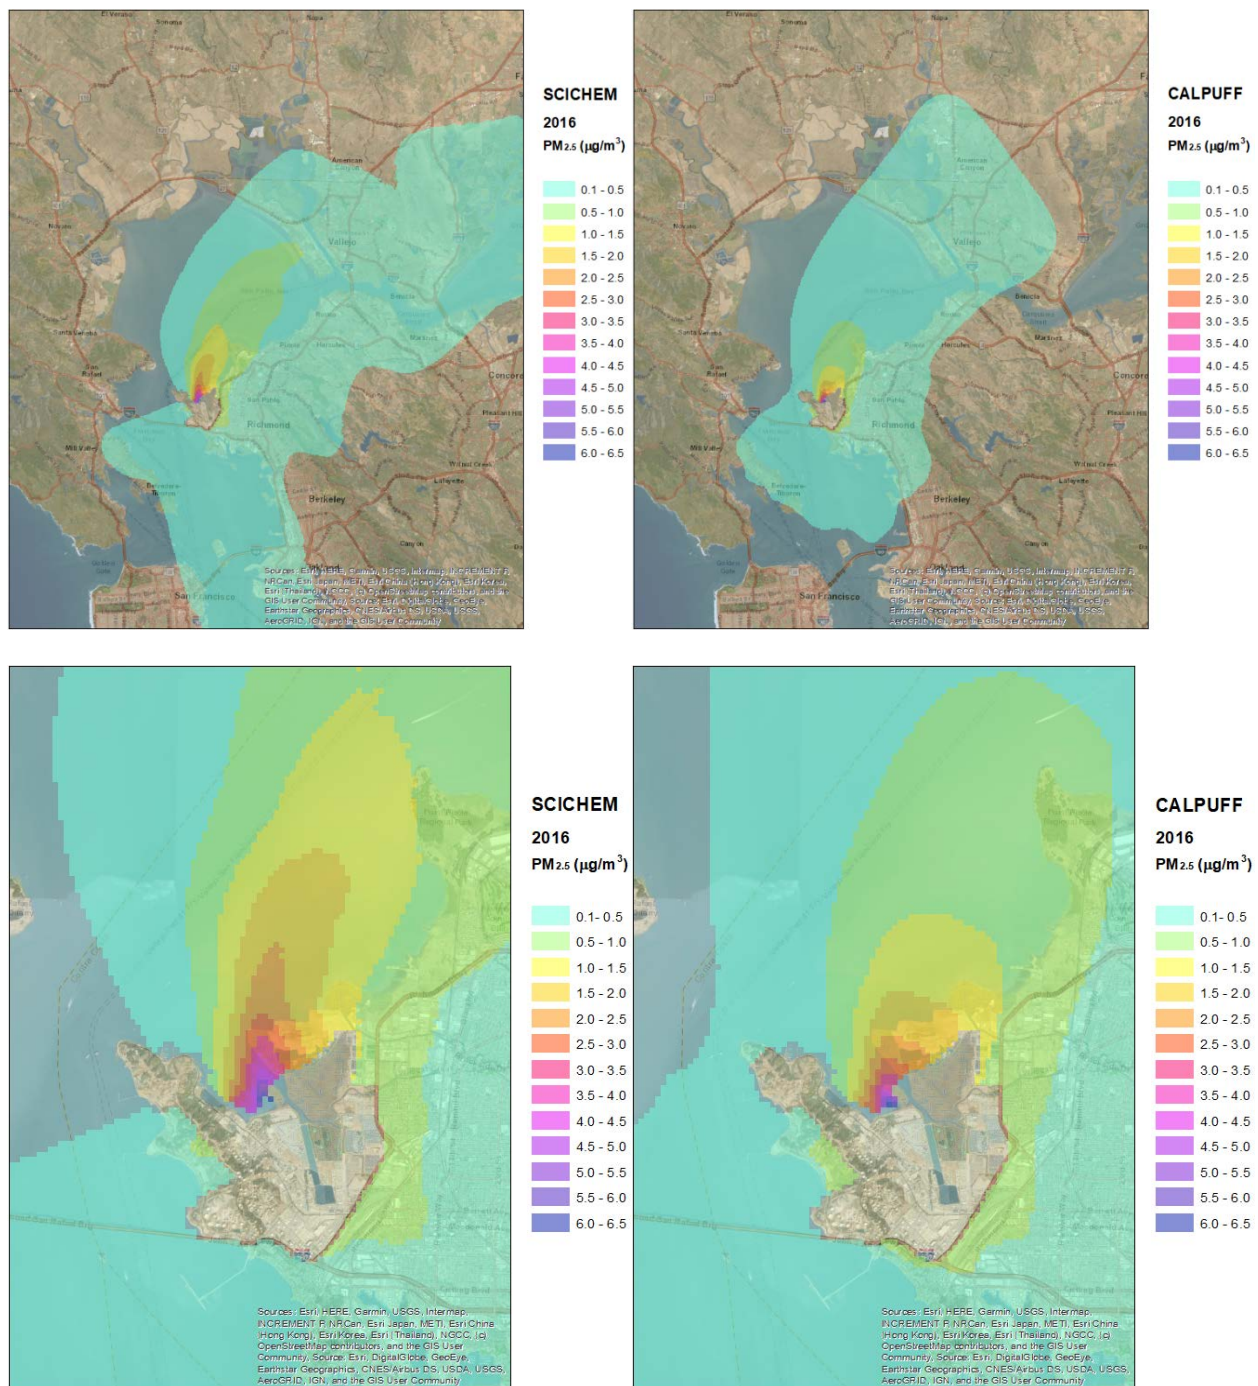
SCICHEM
2016
PM$_{2.5}$ ($\mu g/m^3$)

0.1 - 0.5
0.5 - 1.0
1.0 - 1.5
1.5 - 2.0
2.0 - 2.5
2.5 - 3.0
3.0 - 3.5
3.5 - 4.0
4.0 - 4.5
4.5 - 5.0
5.0 - 5.5
5.5 - 6.0
6.0 - 6.5

El Verano
Sonoma
Napa
American Canyon
Novato
Vallejo
Benicia
Santa Venetia
San Rafael
Pinole
Hercules
Martinez
Concord
Richmond
Pleasant Hill
Mill Valley
Walnut Creek
Lafayette
Belvedere Tiburon
Berkeley
San Francisco

Sources: Esri, HERE, Garmin, USGS, Intermap, INCREMENT P, NRCan, Esri Japan, METI, Esri China (Hong Kong), Esri Korea, Esri (Thailand), NGCC, (c) OpenStreetMap contributors, and the GIS User Community, Source: Esri, DigitalGlobe, GeoEye, Earthstar Geographics, CNES/Airbus DS, USDA, USGS, AeroGRID, IGN, and the GIS User Community

CALPUFF
2016
PM$_{2.5}$ ($\mu g/m^3$)

0.1 - 0.5
0.5 - 1.0
1.0 - 1.5
1.5 - 2.0
2.0 - 2.5
2.5 - 3.0
3.0 - 3.5
3.5 - 4.0
4.0 - 4.5
4.5 - 5.0
5.0 - 5.5
5.5 - 6.0
6.0 - 6.5

El Verano
Sonoma
Napa
American Canyon
Novato
Vallejo
Benicia
Santa Venetia
San Rafael
Pinole
Hercules
Martinez
Concord
Richmond
Pleasant Hill
Mill Valley
Walnut Creek
Lafayette
Belvedere Tiburon
Berkeley
San Francisco

Sources: Esri, HERE, Garmin, USGS, Intermap, INCREMENT P, NRCan, Esri Japan, METI, Esri China (Hong Kong), Esri Korea, Esri (Thailand), NGCC, (c) OpenStreetMap contributors, and the GIS User Community, Source: Esri, DigitalGlobe, GeoEye, Earthstar Geographics, CNES/Airbus DS, USDA, USGS, AeroGRID, IGN, and the GIS User Community

SCICHEM
2016
PM$_{2.5}$ ($\mu g/m^3$)

0.1 - 0.5
0.5 - 1.0
1.0 - 1.5
1.5 - 2.0
2.0 - 2.5
2.5 - 3.0
3.0 - 3.5
3.5 - 4.0
4.0 - 4.5
4.5 - 5.0
5.0 - 5.5
5.5 - 6.0
6.0 - 6.5

Sources: Esri, HERE, Garmin, USGS, Intermap, INCREMENT P, NRCan, Esri Japan, METI, Esri China (Hong Kong), Esri Korea, Esri (Thailand), NGCC, (c) OpenStreetMap contributors, and the GIS User Community, Source: Esri, DigitalGlobe, GeoEye, Earthstar Geographics, CNES/Airbus DS, USDA, USGS, AeroGRID, IGN, and the GIS User Community

CALPUFF
2016
PM$_{2.5}$ ($\mu g/m^3$)

0.1 - 0.5
0.5 - 1.0
1.0 - 1.5
1.5 - 2.0
2.0 - 2.5
2.5 - 3.0
3.0 - 3.5
3.5 - 4.0
4.0 - 4.5
4.5 - 5.0
5.0 - 5.5
5.5 - 6.0
6.0 - 6.5

Sources: Esri, HERE, Garmin, USGS, Intermap, INCREMENT P, NRCan, Esri Japan, METI, Esri China (Hong Kong), Esri Korea, Esri (Thailand), NGCC, (c) OpenStreetMap contributors, and the GIS User Community, Source: Esri, DigitalGlobe, GeoEye, Earthstar Geographics, CNES/Airbus DS, USDA, USGS, AeroGRID, IGN, and the GIS User Community